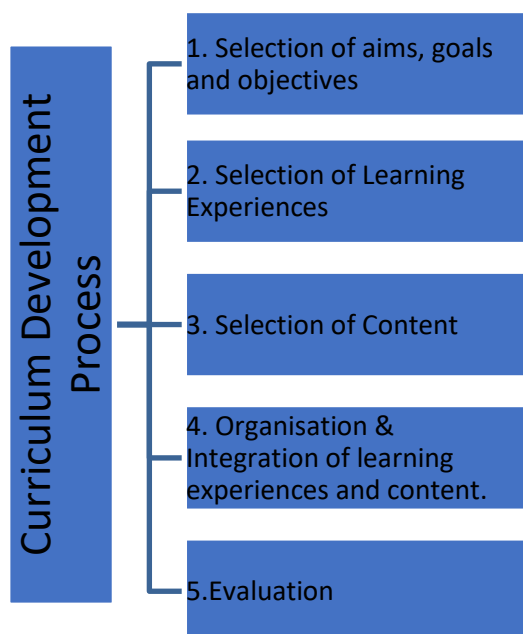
Curriculum Development Process

1. Selection of aims, goals and objectives

2. Selection of Learning Experiences

3. Selection of Content

4. Organisation & Integration of learning experiences and content.

5.Evaluation